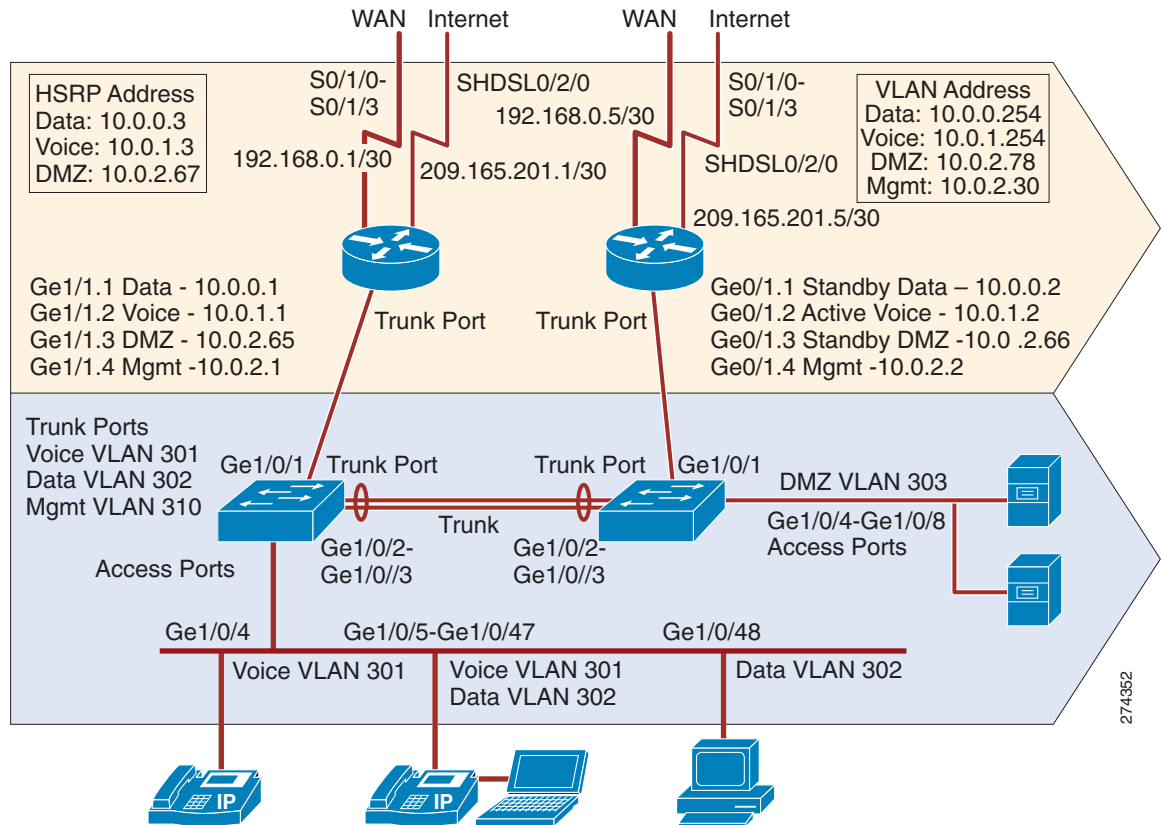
WAN
Internet
WAN
Internet

HSRP Address
Data: 10.0.0.3
Voice: 10.0.1.3
DMZ: 10.0.2.67

S0/1/0-
S0/1/3
192.168.0.1/30
SHDSL0/2/0
209.165.201.1/30

192.168.0.5/30
S0/1/0-
S0/1/3
SHDSL0/2/0
209.165.201.5/30

VLAN Address
Data: 10.0.0.254
Voice: 10.0.1.254
DMZ: 10.0.2.78
Mgmt: 10.0.2.30

Ge1/1.1 Data - 10.0.0.1
Ge1/1.2 Voice - 10.0.1.1
Ge1/1.3 DMZ - 10.0.2.65
Ge1/1.4 Mgmt -10.0.2.1

Trunk Port
Trunk Port

Ge0/1.1 Standby Data – 10.0.0.2
Ge0/1.2 Active Voice - 10.0.1.2
Ge0/1.3 Standby DMZ -10.0 .2.66
Ge0/1.4 Mgmt -10.0.2.2

Trunk Ports
Voice VLAN 301
Data VLAN 302
Mgmt VLAN 310

Ge1/0/1
Trunk Port
Trunk Port
Ge1/0/1
DMZ VLAN 303
Trunk
Ge1/0/4-Ge1/0/8
Access Ports
Ge1/0/2-
Ge1/0//3
Ge1/0/2-
Ge1/0//3
Access Ports

Ge1/0/4
Ge1/0/5-Ge1/0/47
Ge1/0/48
Voice VLAN 301
Voice VLAN 301
Data VLAN 302
Data VLAN 302

IP
IP

274352